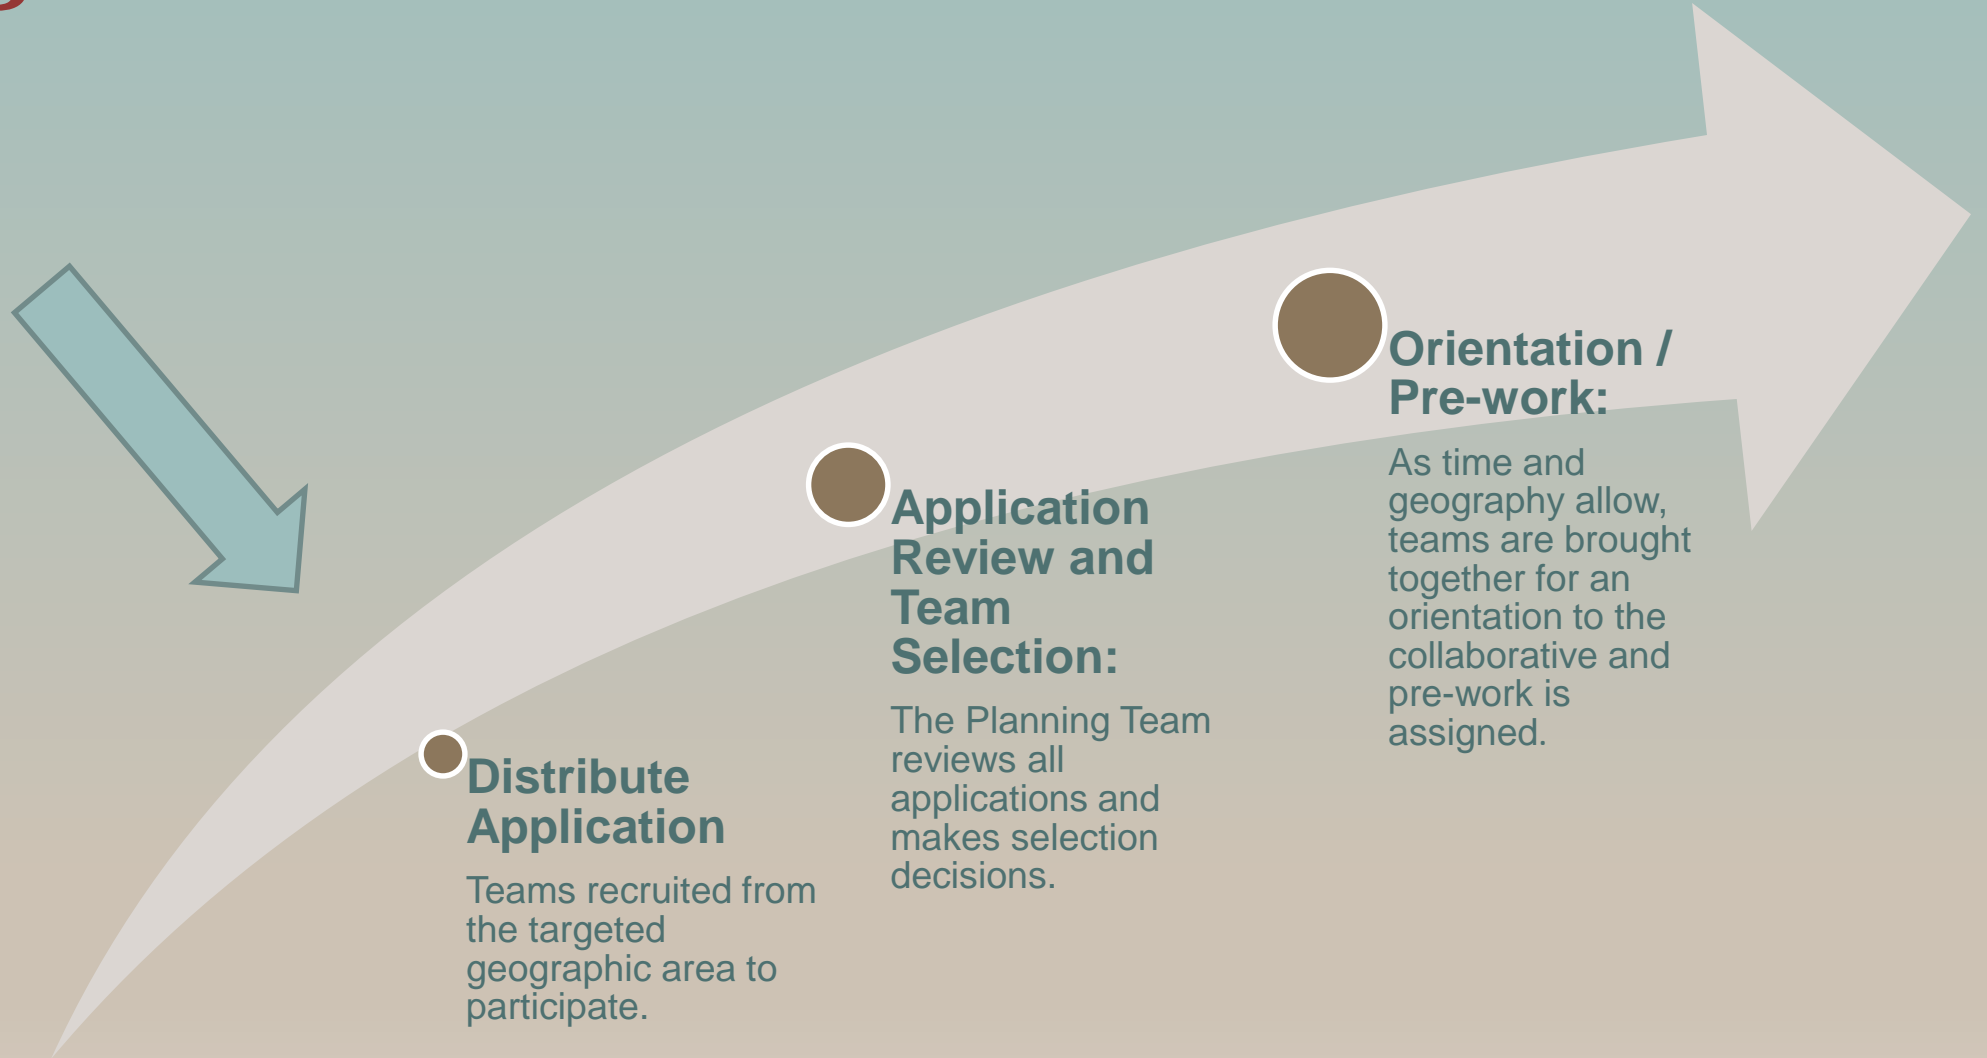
Distribute Application

Teams recruited from the targeted geographic area to participate.

Application Review and Team Selection:

The Planning Team reviews all applications and makes selection decisions.

Orientation / Pre-work:

As time and geography allow, teams are brought together for an orientation to the collaborative and pre-work is assigned.